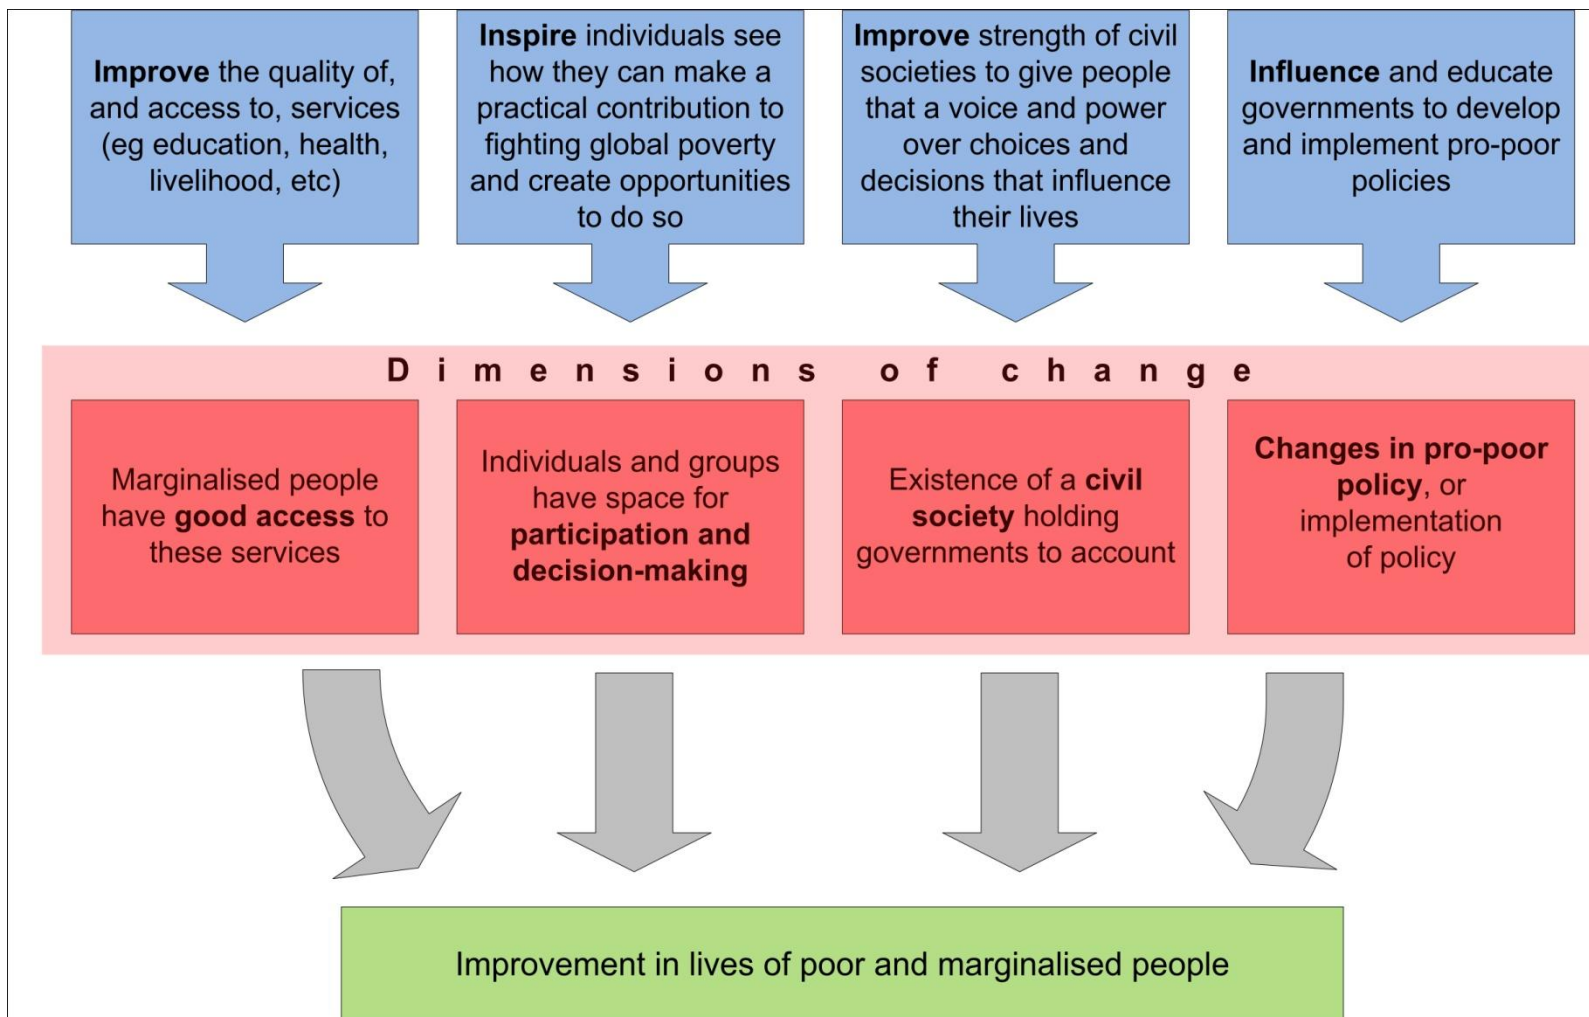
Improve the quality of, and access to, services (eg education, health, livelihood, etc)

Inspire individuals see how they can make a practical contribution to fighting global poverty and create opportunities to do so

Improve strength of civil societies to give people that a voice and power over choices and decisions that influence their lives

Influence and educate governments to develop and implement pro-poor policies

D i m e n s i o n s o f c h a n g e

Marginalised people have good access to these services

Individuals and groups have space for participation and decision-making

Existence of a civil society holding governments to account

Changes in pro-poor policy, or implementation of policy

Improvement in lives of poor and marginalised people